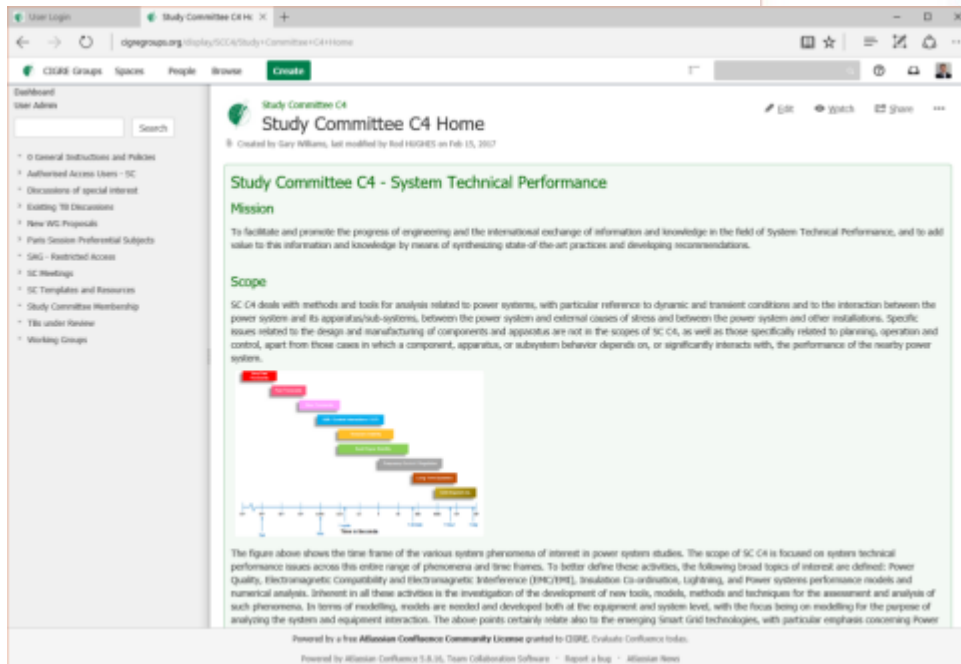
User Login | Study Committee C4 Ho ×

cigregroups.org/display/SCC4/Study+Committee+C4+Home

CIGRE Groups Spaces People Browse Create

Dashboard
User Admin

Search

0 General Instructions and Policies
Authorised Access Users - SC
Discussions of special interest
Existing TB Discussions
New WG Proposals
Paris Session Preferential Subjects
SAG - Restricted Access
SC Meetings
SC Templates and Resources
Study Committee Membership
TBs under Review
Working Groups

Study Committee C4
Study Committee C4 Home

Edit Watch Share

Created by Gary Williams, last modified by Rod HUGHES on Feb 15, 2017

Study Committee C4 - System Technical Performance

Mission

To facilitate and promote the progress of engineering and the international exchange of information and knowledge in the field of System Technical Performance, and to add value to this information and knowledge by means of synthesizing state-of-the-art practices and developing recommendations.

Scope

SC C4 deals with methods and tools for analysis related to power systems, with particular reference to dynamic and transient conditions and to the interaction between the power system and its apparatus/sub-systems, between the power system and external causes of stress and between the power system and other installations. Specific issues related to the design and manufacturing of components and apparatus are not in the scopes of SC C4, as well as those specifically related to planning, operation and control, apart from those cases in which a component, apparatus, or subsystem behavior depends on, or significantly interacts with, the performance of the nearby power system.

Time in Seconds

The figure above shows the time frame of the various system phenomena of interest in power system studies. The scope of SC C4 is focused on system technical performance issues across this entire range of phenomena and time frames. To better define these activities, the following broad topics of interest are defined: Power Quality, Electromagnetic Compatibility and Electromagnetic Interference (EMC/EMI), Insulation Co-ordination, Lightning, and Power systems performance models and numerical analysis. Inherent in all these activities is the investigation of the development of new tools, models, methods and techniques for the assessment and analysis of such phenomena. In terms of modelling, models are needed and developed both at the equipment and system level, with the focus being on modelling for the purpose of analyzing the system and equipment interaction. The above points certainly relate also to the emerging Smart Grid technologies, with particular emphasis concerning Power

Powered by a free Atlassian Confluence Community License granted to CIGRE. Evaluate Confluence today.

Powered by Atlassian Confluence 5.8.16, Team Collaboration Software · Report a bug · Atlassian News